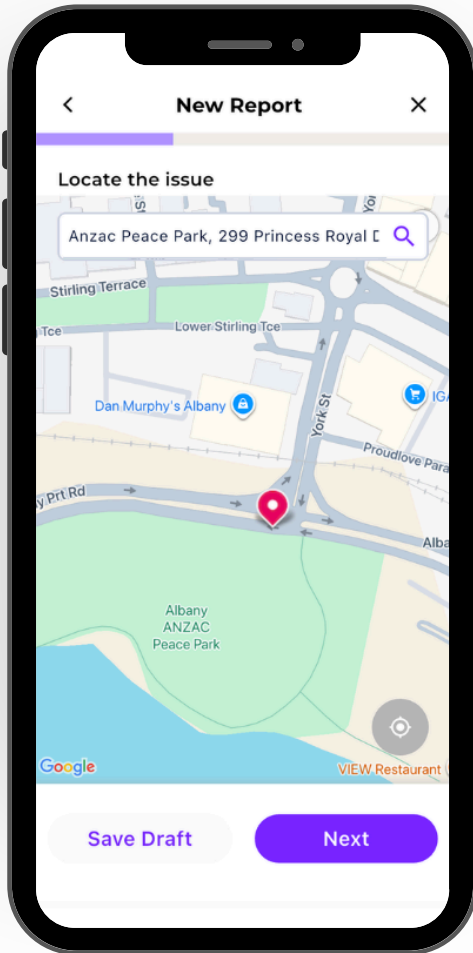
New Report

Locate the issue

Anzac Peace Park, 299 Princess Royal D

Stirling Terrace

Tce

Lower Stirling Tce

Dan Murphy's Albany

IGA

York St

Proudlove Para

y Prt Rd

Alba

Albany ANZAC Peace Park

Google

VIEW Restaurant

Save Draft

Next